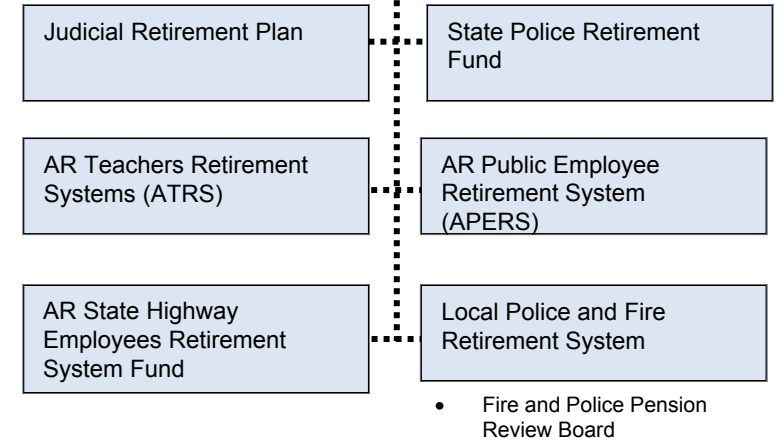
Judicial Retirement Plan

State Police Retirement Fund

AR Teachers Retirement Systems (ATRS)

AR Public Employee Retirement System (APERS)

AR State Highway Employees Retirement System Fund

Local Police and Fire Retirement System

- Fire and Police Pension Review Board